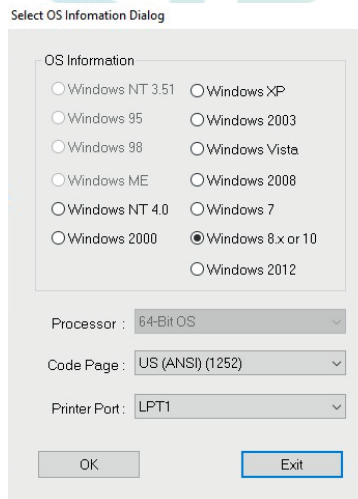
Select OS Infomation Dialog

OS Information

Windows NT 3.51
Windows XP
Windows 95
Windows 2003
Windows 98
Windows Vista
Windows ME
Windows 2008
Windows NT 4.0
Windows 7
Windows 2000
Windows 8.x or 10
Windows 2012

Processor : 64-Bit OS

Code Page : US (ANSI) (1252)

Printer Port : LPT1

OK

Exit